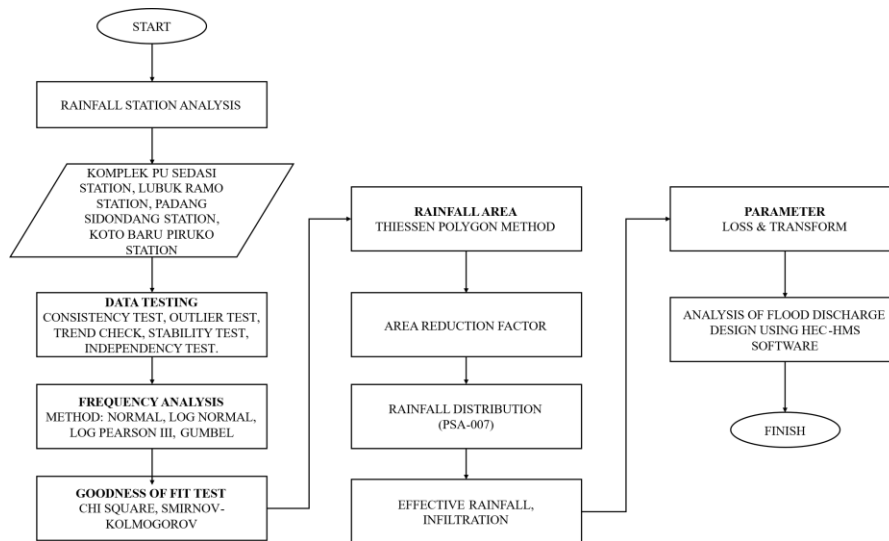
START

RAINFALL STATION ANALYSIS

KOMPLEK PU SEDASI STATION, LUBUK RAMO STATION, PADANG SIDONDANG STATION, KOTO BARU PIRUKO STATION

DATA TESTING
CONSISTENCY TEST, OUTLIER TEST, TREND CHECK, STABILITY TEST, INDEPENDENCY TEST.

FREQUENCY ANALYSIS
METHOD: NORMAL, LOG NORMAL, LOG PEARSON III, GUMBEL

GOODNESS OF FIT TEST
CHI SQUARE, SMIRNOV-KOLMOGOROV

RAINFALL AREA
THIESSEN POLYGON METHOD

AREA REDUCTION FACTOR

RAINFALL DISTRIBUTION (PSA-007)

EFFECTIVE RAINFALL, INFILTRATION

PARAMETER
LOSS & TRANSFORM

ANALYSIS OF FLOOD DISCHARGE DESIGN USING HEC-HMS SOFTWARE

FINISH